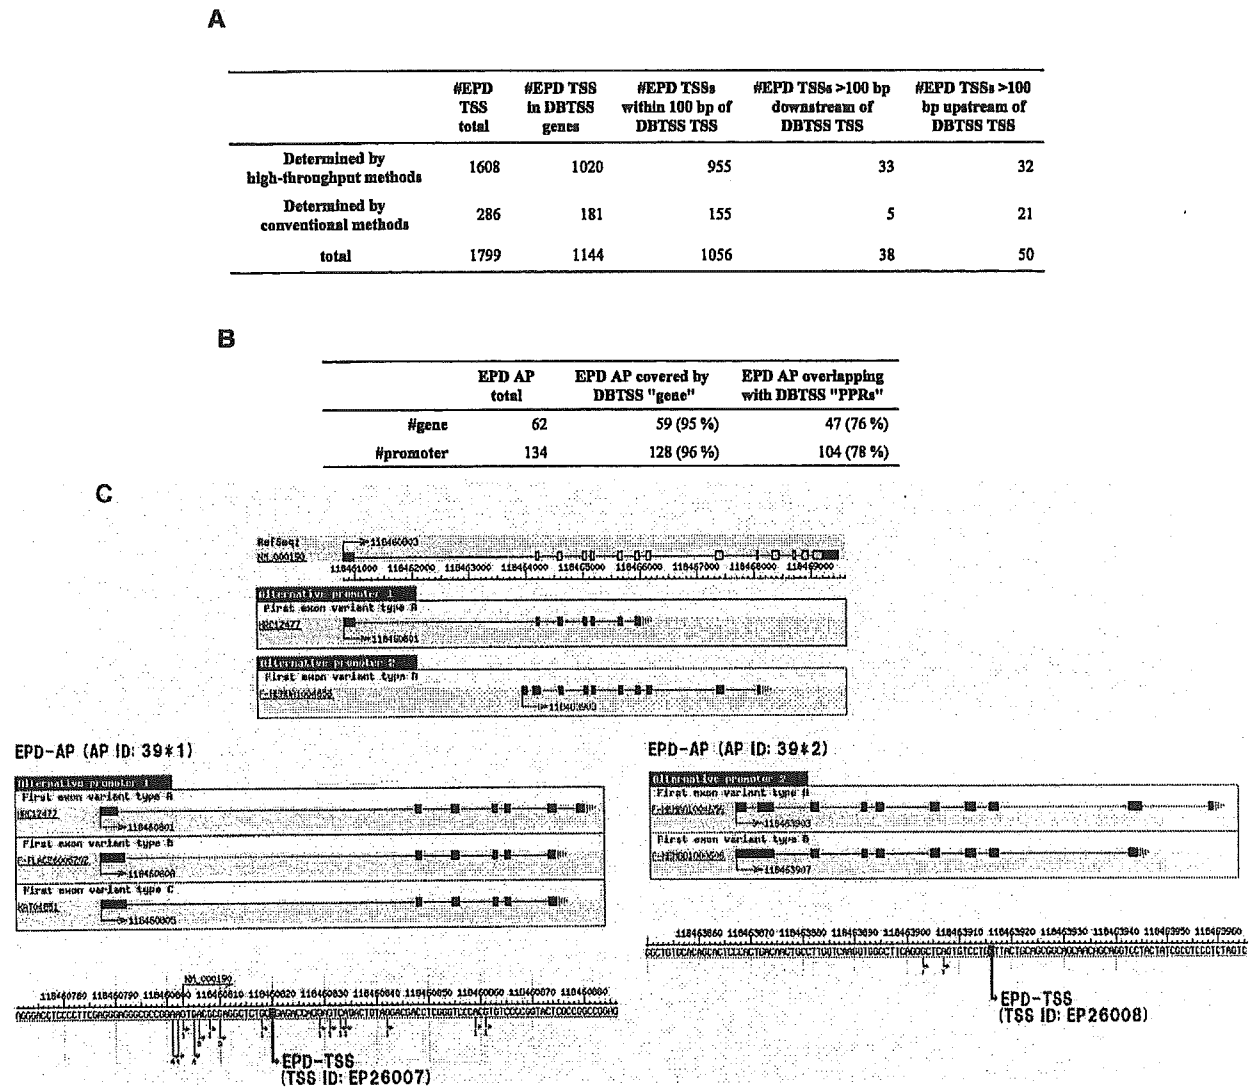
A

| | #EPD TSS total | #EPD TSS in DBTSS genes | #EPD TSSs within 100 bp of DBTSS TSS | #EPD TSSs >100 bp downstream of DBTSS TSS | #EPD TSSs >100 bp upstream of DBTSS TSS |
|---|---|---|---|---|---|
| Determined by high-throughput methods | 1608 | 1020 | 955 | 33 | 32 |
| Determined by conventional methods | 286 | 181 | 155 | 5 | 21 |
| total | 1799 | 1144 | 1056 | 38 | 50 |

B

| | EPD AP total | EPD AP covered by DBTSS "gene" | EPD AP overlapping with DBTSS "PPRs" |
|---|---|---|---|
| #gene | 62 | 59 (95 %) | 47 (76 %) |
| #promoter | 134 | 128 (96 %) | 104 (78 %) |

C

RefSeq
NM_000190
118460003
118461000 118462000 118463000 118464000 118465000 118466000 118467000 118468000 118469000

Alternative promoter 1
First exon variant type A
BC012477
118460801

Alternative promoter 2
First exon variant type A
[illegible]
118463903

EPD-AP (AP ID: 39*1)

Alternative promoter 1
First exon variant type A
BC012477
118460801
First exon variant type B
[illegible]
118460808
First exon variant type C
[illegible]
118460805

NM_000190
118460780 118460790 118460800 118460810 118460820 118460830 118460840 118460850 118460860 118460870 118460880
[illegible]

EPD-TSS
(TSS ID: EP26007)

EPD-AP (AP ID: 39*2)

Alternative promoter 2
First exon variant type A
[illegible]
118463903
First exon variant type B
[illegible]
118463907

118463860 118463870 118463880 118463890 118463900 118463910 118463920 118463930 118463940 118463950 118463960
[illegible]

EPD-TSS
(TSS ID: EP26008)